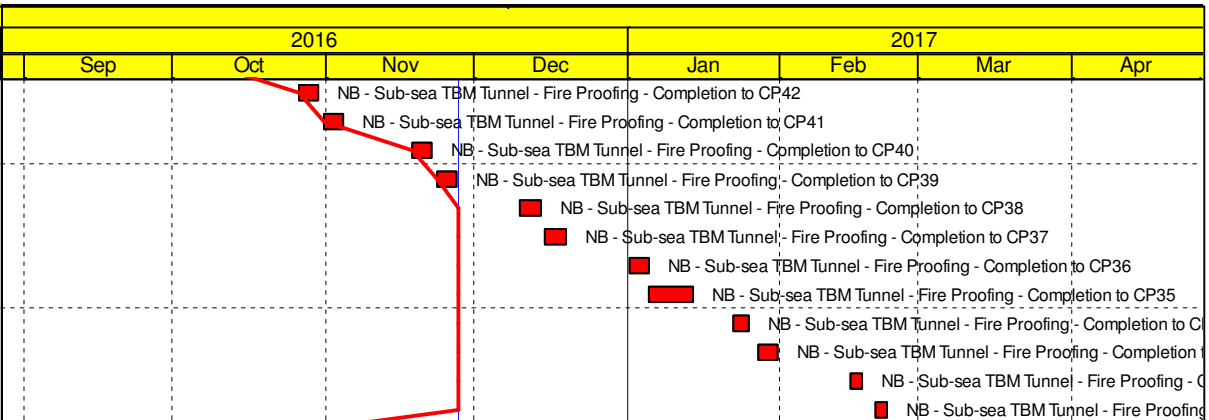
| 2016 | | | | 2017 | | | |
|---|---|---|---|---|---|---|---|
| Sep | Oct | Nov | Dec | Jan | Feb | Mar | Apr |

NB - Sub-sea TBM Tunnel - Fire Proofing - Completion to CP42
NB - Sub-sea TBM Tunnel - Fire Proofing - Completion to CP41
NB - Sub-sea TBM Tunnel - Fire Proofing - Completion to CP40
NB - Sub-sea TBM Tunnel - Fire Proofing - Completion to CP39
NB - Sub-sea TBM Tunnel - Fire Proofing - Completion to CP38
NB - Sub-sea TBM Tunnel - Fire Proofing - Completion to CP37
NB - Sub-sea TBM Tunnel - Fire Proofing - Completion to CP36
NB - Sub-sea TBM Tunnel - Fire Proofing - Completion to CP35
NB - Sub-sea TBM Tunnel - Fire Proofing - Completion to C
NB - Sub-sea TBM Tunnel - Fire Proofing - Completion
NB - Sub-sea TBM Tunnel - Fire Proofing - C
NB - Sub-sea TBM Tunnel - Fire Proofing